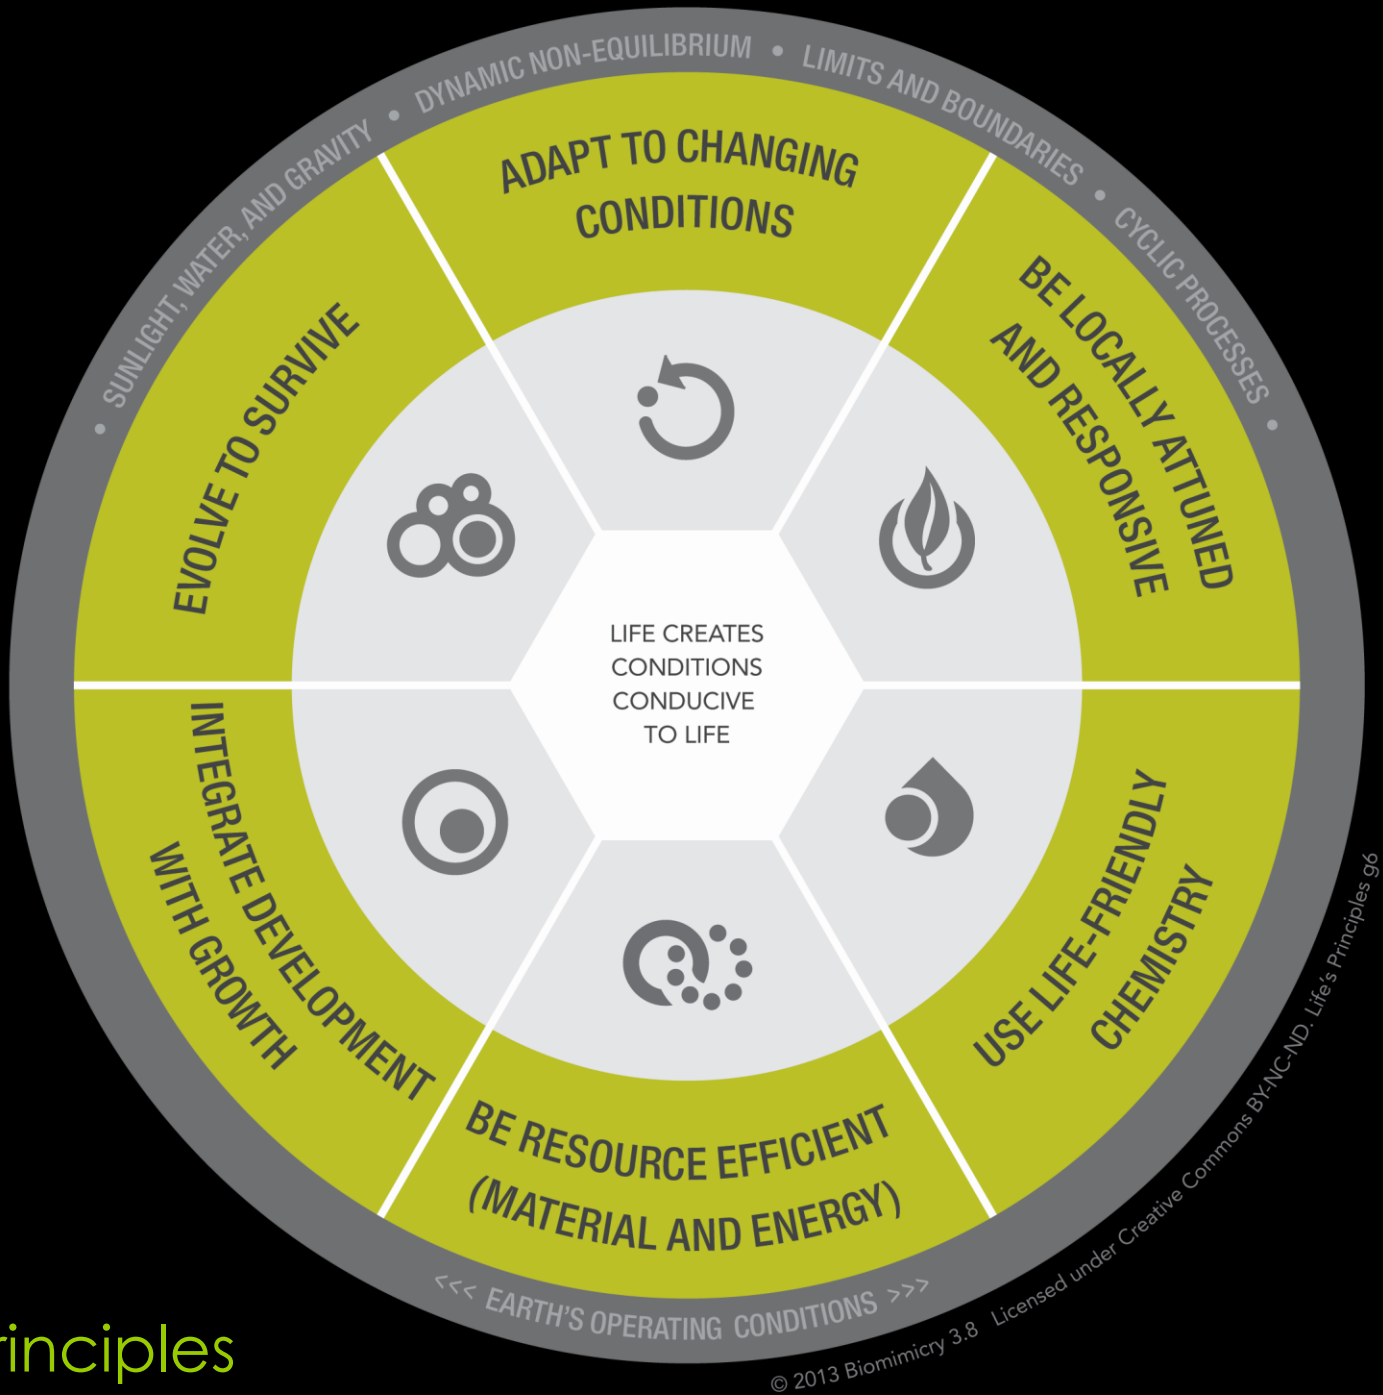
• SUNLIGHT, WATER, AND GRAVITY • DYNAMIC NON-EQUILIBRIUM • LIMITS AND BOUNDARIES • CYCLIC PROCESSES •

ADAPT TO CHANGING CONDITIONS

BE LOCALLY ATTUNED AND RESPONSIVE

USE LIFE-FRIENDLY CHEMISTRY

BE RESOURCE EFFICIENT (MATERIAL AND ENERGY)

INTEGRATE DEVELOPMENT WITH GROWTH

EVOLVE TO SURVIVE

LIFE CREATES CONDITIONS CONDUCIVE TO LIFE

<<< EARTH'S OPERATING CONDITIONS >>>

© 2013 Biomimicry 3.8 Licensed under Creative Commons BY-NC-ND. Life's Principles g6

rinciples